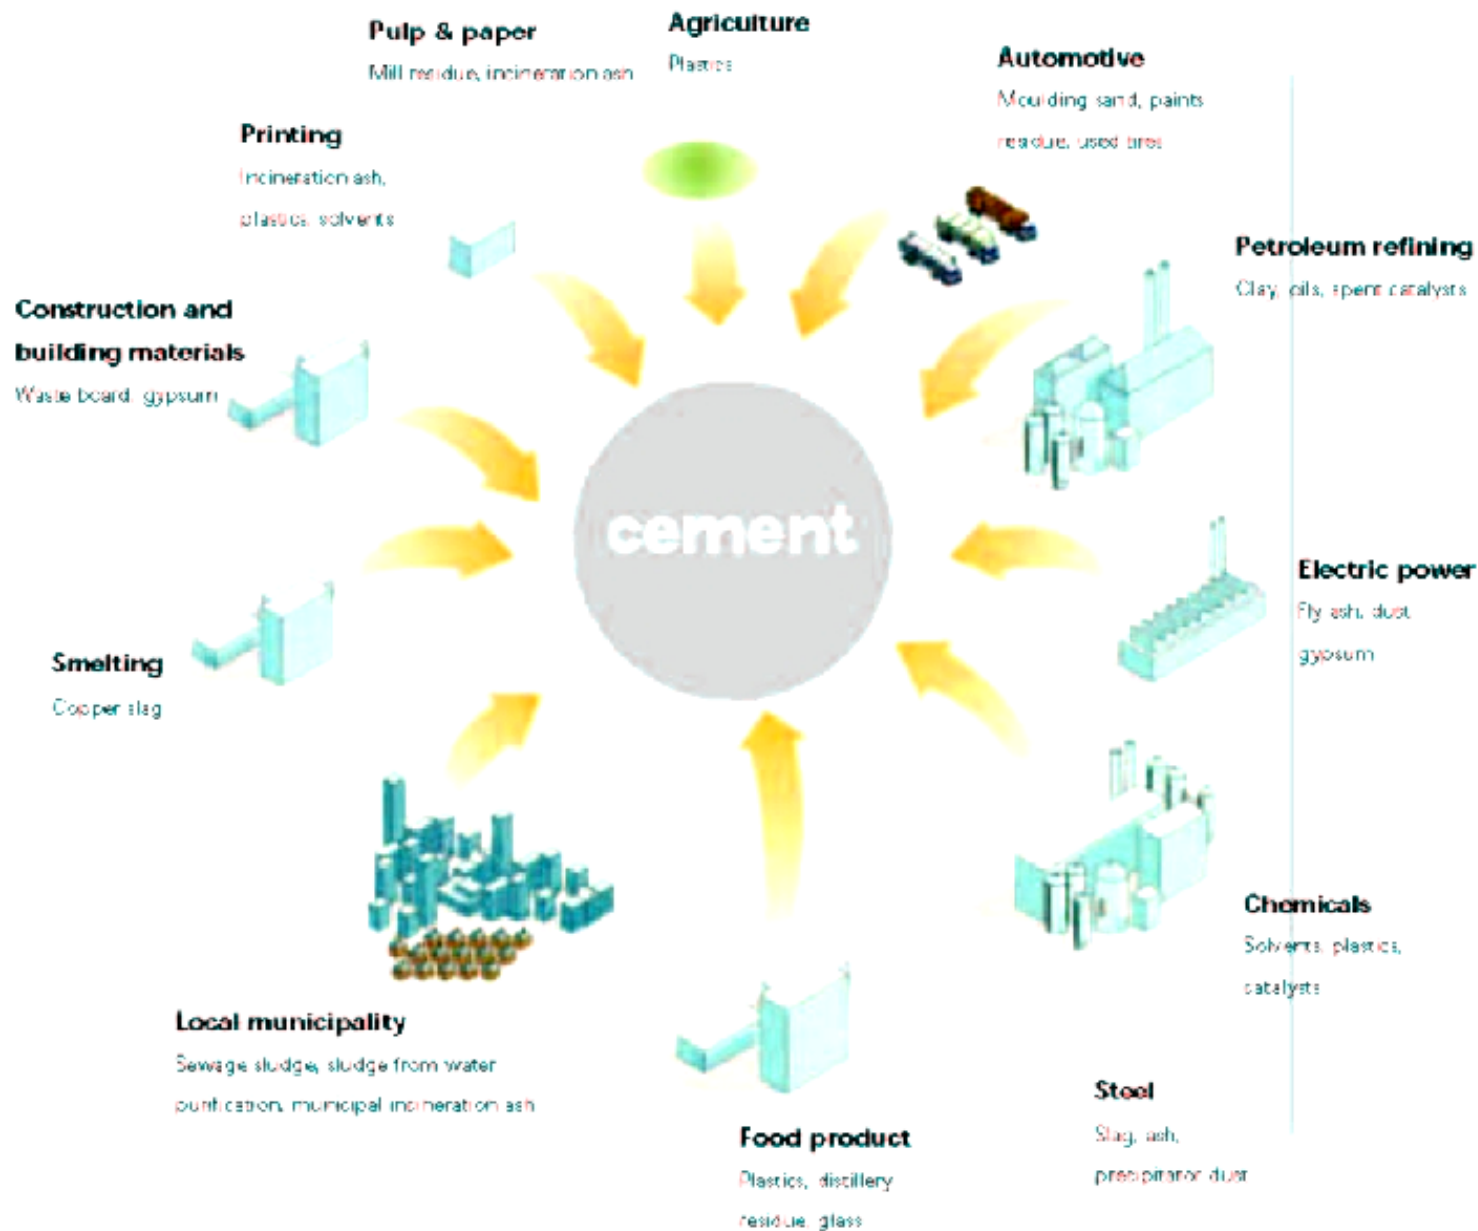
Pulp & paper
Mill residue, incineration ash

Agriculture
Plastics

Automotive
Moulding sand, paints residue, used tires

Printing
Incineration ash, plastics, solvents

Petroleum refining
Clay, oils, spent catalysts

Construction and building materials
Waste board, gypsum

cement

Electric power
Fly ash, dust gypsum

Smelting
Copper slag

Chemicals
Solvents, plastics, catalysts

Local municipality
Sewage sludge, sludge from water purification, municipal incineration ash

Steel
Slag, ash, precipitator dust

Food product
Plastics, distillery residue, glass